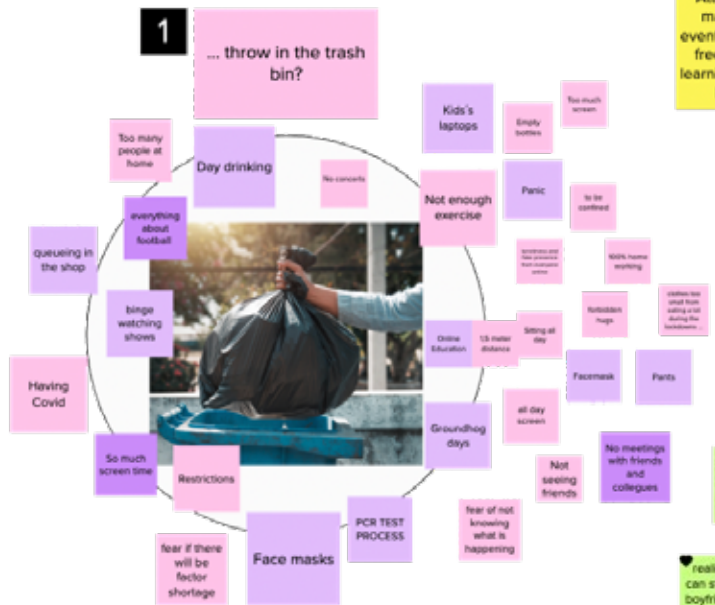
1

... throw in the trash bin?

Too many people at home

Day drinking

No concerts

everything about football

queueing in the shop

binge watching shows

Having Covid

So much screen time

Restrictions

Face masks

fear if there will be factor shortage

PCR TEST PROCESS

fear of not knowing what is happening

Kid's laptops

Empty bottles

Too much screen

Not enough exercise

Panic

to be confined

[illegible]

100% home working

forbidden hugs

clothes too small from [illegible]

Online Education

1,5 meter distance

Sitting all day

Facemask

Pants

all day screen

Groundhog days

Not seeing friends

No meetings with friends and collegues

A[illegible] m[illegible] even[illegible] fre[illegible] learn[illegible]

real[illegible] can s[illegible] boyfr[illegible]